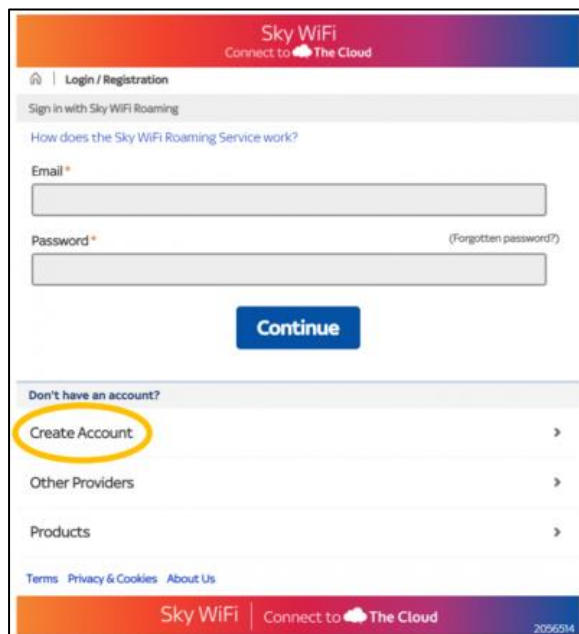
Sky WiFi
Connect to The Cloud

Login / Registration

Sign in with Sky WiFi Roaming

How does the Sky WiFi Roaming Service work?

Email*

Password*

(Forgotten password?)

Continue

Don't have an account?

Create Account ›

Other Providers ›

Products ›

Terms Privacy & Cookies About Us

Sky WiFi | Connect to The Cloud

2056514